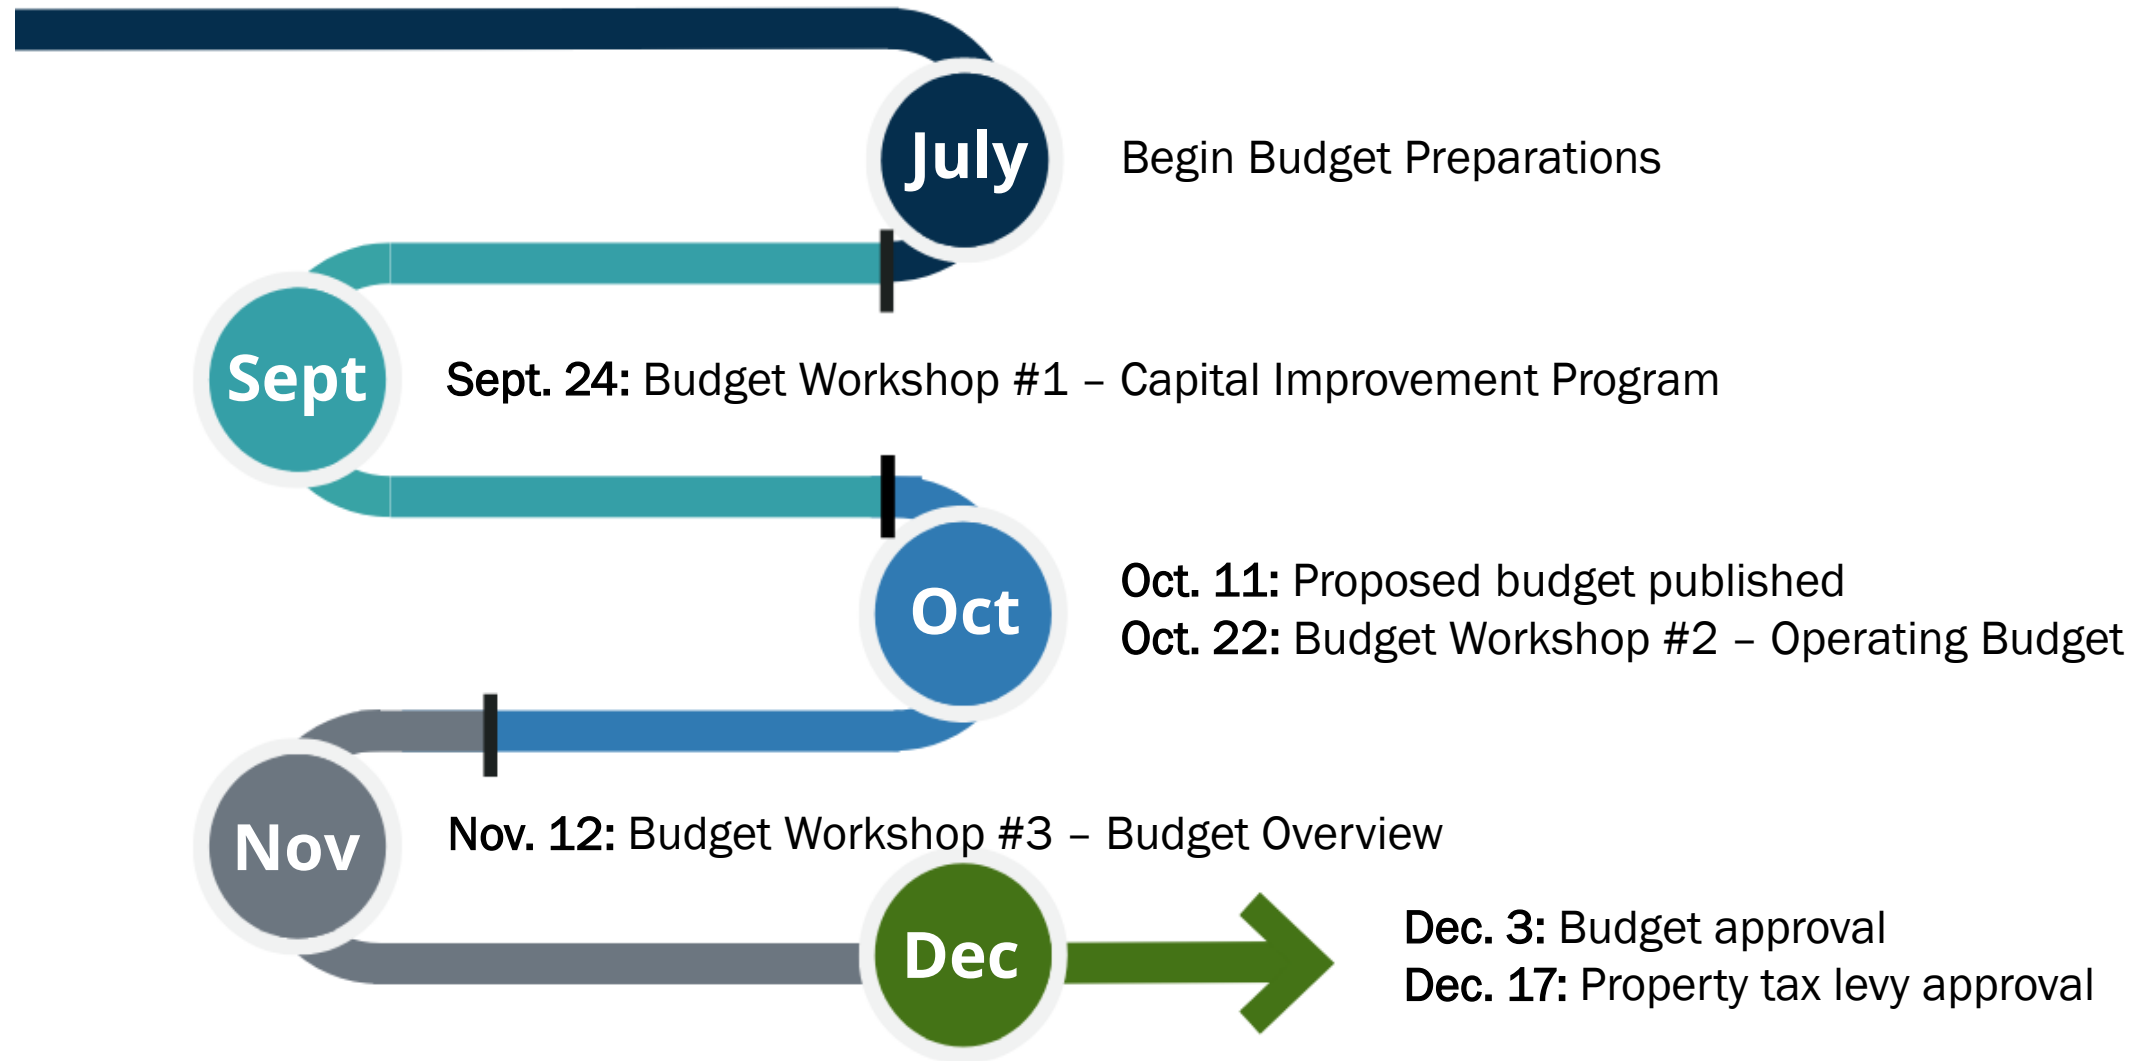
July
Begin Budget Preparations

Sept
Sept. 24: Budget Workshop #1 – Capital Improvement Program

Oct
Oct. 11: Proposed budget published
Oct. 22: Budget Workshop #2 – Operating Budget

Nov
Nov. 12: Budget Workshop #3 – Budget Overview

Dec
Dec. 3: Budget approval
Dec. 17: Property tax levy approval